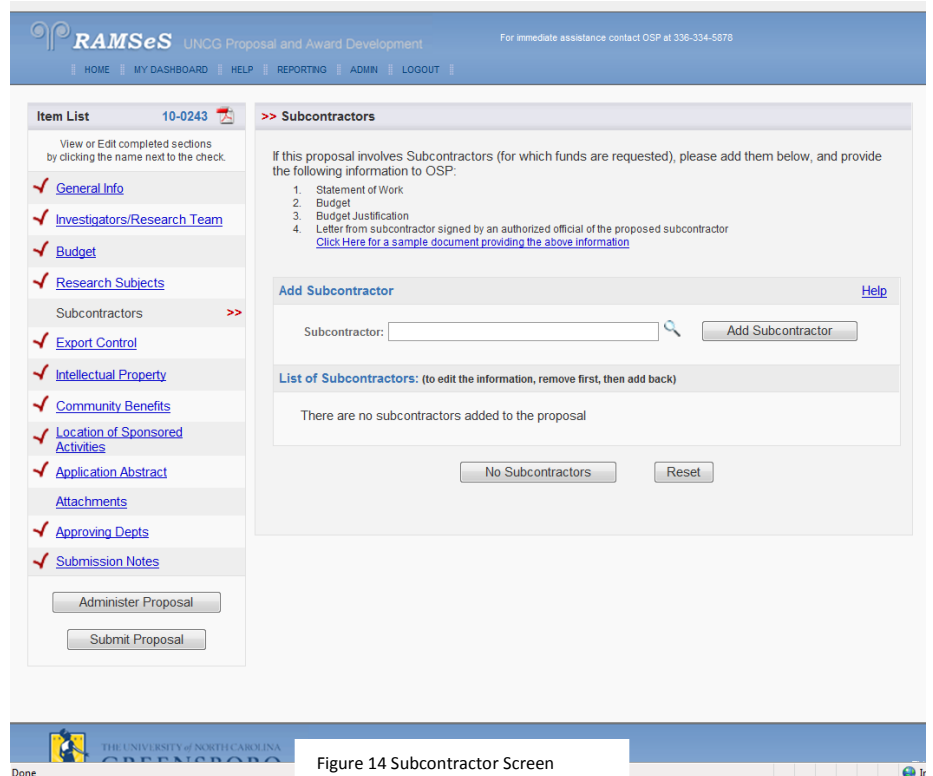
RAMSeS UNCG Proposal and Award Development

For immediate assistance contact OSP at 336-334-5878

HOME | MY DASHBOARD | HELP | REPORTING | ADMIN | LOGOUT

Item List 10-0243

View or Edit completed sections by clicking the name next to the check.

✓ General Info
✓ Investigators/Research Team
✓ Budget
✓ Research Subjects
Subcontractors >>
✓ Export Control
✓ Intellectual Property
✓ Community Benefits
✓ Location of Sponsored Activities
✓ Application Abstract
Attachments
✓ Approving Depts
✓ Submission Notes

Administer Proposal

Submit Proposal

>> Subcontractors

If this proposal involves Subcontractors (for which funds are requested), please add them below, and provide the following information to OSP:

1. Statement of Work
2. Budget
3. Budget Justification
4. Letter from subcontractor signed by an authorized official of the proposed subcontractor
Click Here for a sample document providing the above information

Add Subcontractor Help

Subcontractor: Add Subcontractor

List of Subcontractors: (to edit the information, remove first, then add back)

There are no subcontractors added to the proposal

No Subcontractors Reset

THE UNIVERSITY of NORTH CAROLINA GREENSBORO

Figure 14 Subcontractor Screen

Done